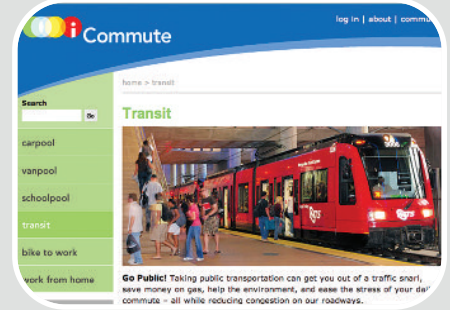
iCommute

log in | about | commu

home > transit

Search

Go

carpool

vanpool

schoolpool

transit

bike to work

work from home

Transit

Go Public! Taking public transportation can get you out of a traffic snarl, save money on gas, help the environment, and ease the stress of your dai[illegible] commute – all while reducing congestion on our roadways.